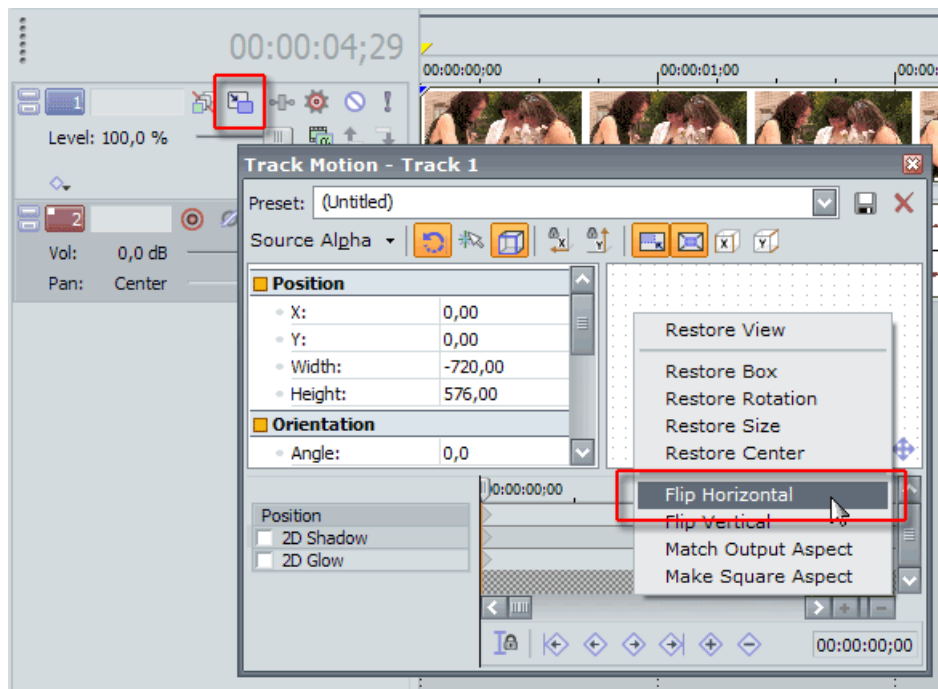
00:00:04;29

00:00:00;00
00:00:01;00
00:00:

1

Level: 100,0 %

2

Vol: 0,0 dB
Pan: Center

Track Motion - Track 1

Preset: (Untitled)

Source Alpha

| Position | |
|---|---|
| X: | 0,00 |
| Y: | 0,00 |
| Width: | -720,00 |
| Height: | 576,00 |
| Orientation | |
| Angle: | 0,0 |

Restore View
Restore Box
Restore Rotation
Restore Size
Restore Center
Flip Horizontal
Flip Vertical
Match Output Aspect
Make Square Aspect

00:00:00;00

Position
2D Shadow
2D Glow

00:00:00;00